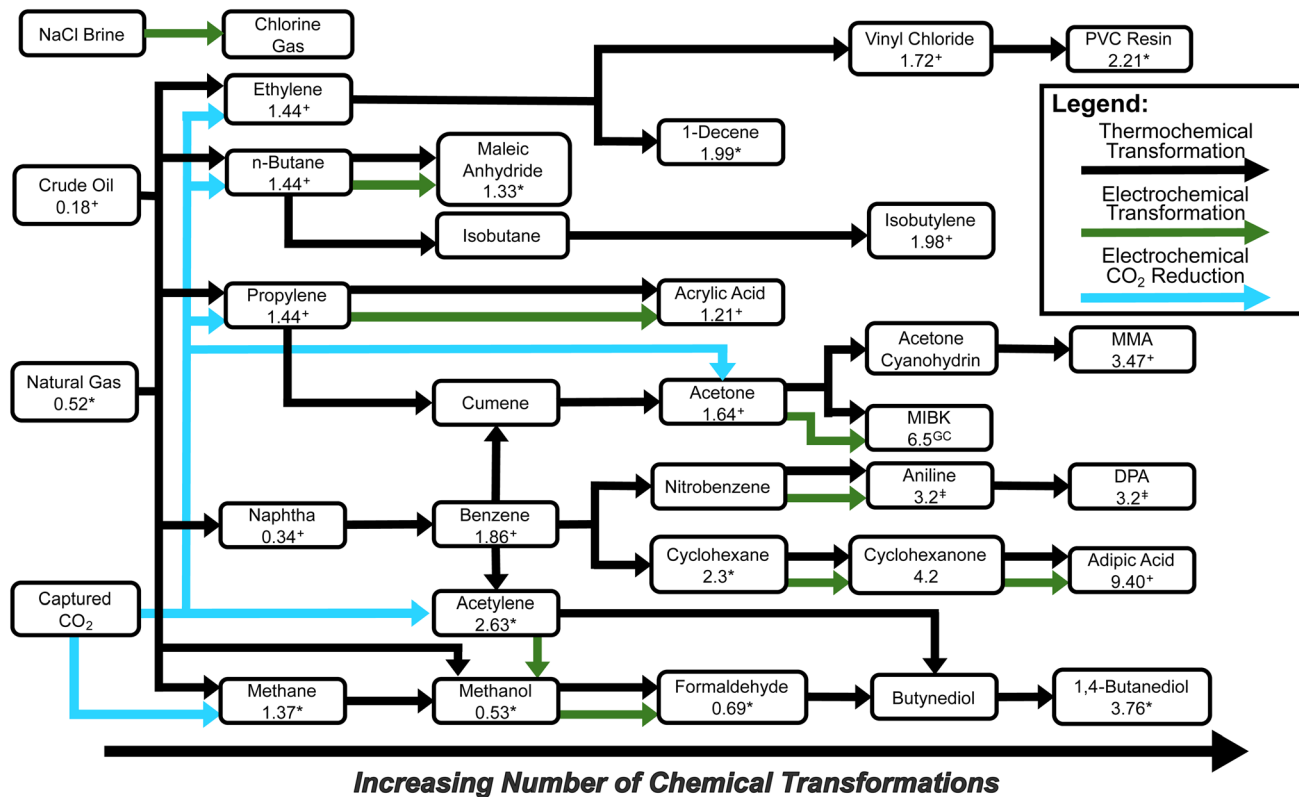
NaCl Brine

Chlorine Gas

Vinyl Chloride $1.72^{+}$

PVC Resin $2.21^{*}$

Ethylene $1.44^{+}$

1-Decene $1.99^{*}$

Legend:
Thermochemical Transformation
Electrochemical Transformation
Electrochemical $CO_2$ Reduction

Crude Oil $0.18^{+}$

n-Butane $1.44^{+}$

Maleic Anhydride $1.33^{*}$

Isobutane

Isobutylene $1.98^{+}$

Propylene $1.44^{+}$

Acrylic Acid $1.21^{+}$

Acetone Cyanohydrin

MMA $3.47^{+}$

Natural Gas $0.52^{*}$

Cumene

Acetone $1.64^{+}$

MIBK $6.5^{GC}$

Nitrobenzene

Aniline $3.2^{‡}$

DPA $3.2^{‡}$

Naphtha $0.34^{+}$

Benzene $1.86^{+}$

Cyclohexane $2.3^{*}$

Cyclohexanone 4.2

Adipic Acid $9.40^{+}$

Captured $CO_2$

Acetylene $2.63^{*}$

Methane $1.37^{*}$

Methanol $0.53^{*}$

Formaldehyde $0.69^{*}$

Butynediol

1,4-Butanediol $3.76^{*}$

Increasing Number of Chemical Transformations